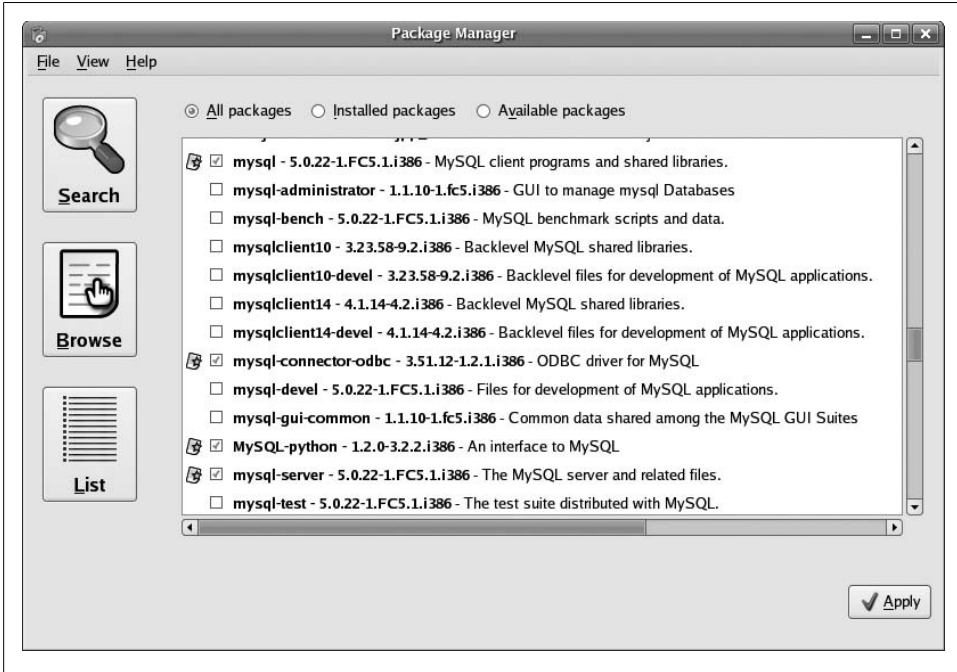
Package Manager

File View Help

Search

Browse

List

All packages Installed packages Available packages

mysql - 5.0.22-1.FC5.1.i386 - MySQL client programs and shared libraries.

mysql-administrator - 1.1.10-1.fc5.i386 - GUI to manage mysql Databases

mysql-bench - 5.0.22-1.FC5.1.i386 - MySQL benchmark scripts and data.

mysqlclient10 - 3.23.58-9.2.i386 - Backlevel MySQL shared libraries.

mysqlclient10-devel - 3.23.58-9.2.i386 - Backlevel files for development of MySQL applications.

mysqlclient14 - 4.1.14-4.2.i386 - Backlevel MySQL shared libraries.

mysqlclient14-devel - 4.1.14-4.2.i386 - Backlevel files for development of MySQL applications.

mysql-connector-odbc - 3.51.12-1.2.1.i386 - ODBC driver for MySQL

mysql-devel - 5.0.22-1.FC5.1.i386 - Files for development of MySQL applications.

mysql-gui-common - 1.1.10-1.fc5.i386 - Common data shared among the MySQL GUI Suites

MySQL-python - 1.2.0-3.2.2.i386 - An interface to MySQL

mysql-server - 5.0.22-1.FC5.1.i386 - The MySQL server and related files.

mysql-test - 5.0.22-1.FC5.1.i386 - The test suite distributed with MySQL.

Apply